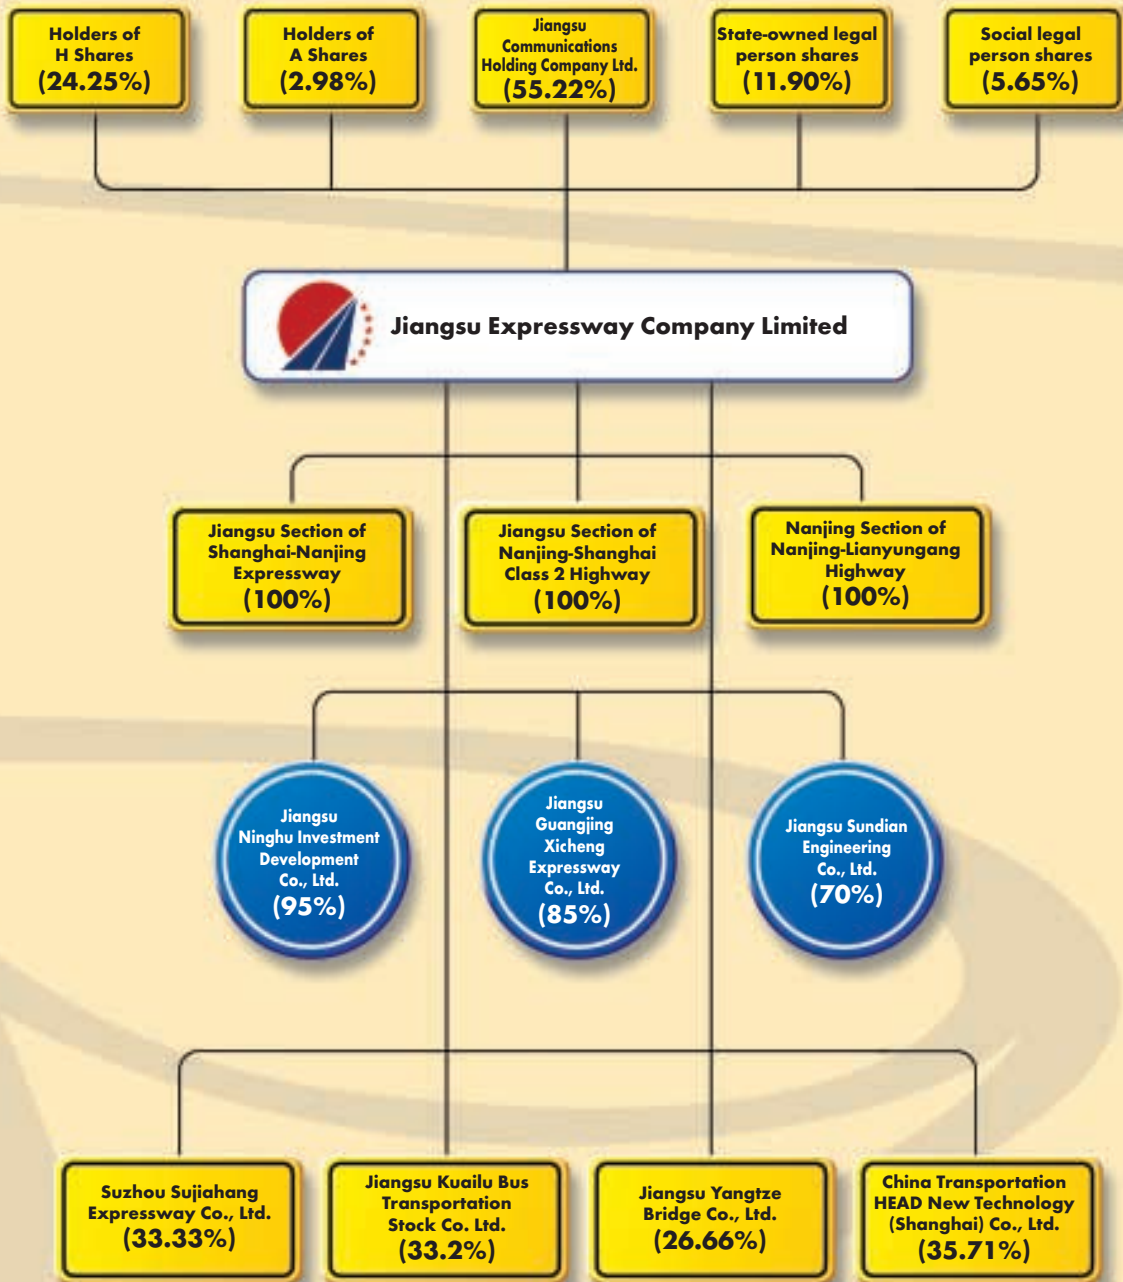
Holders of H Shares (24.25%)

Holders of A Shares (2.98%)

Jiangsu Communications Holding Company Ltd. (55.22%)

State-owned legal person shares (11.90%)

Social legal person shares (5.65%)

Jiangsu Expressway Company Limited

Jiangsu Section of Shanghai-Nanjing Expressway (100%)

Jiangsu Section of Nanjing-Shanghai Class 2 Highway (100%)

Nanjing Section of Nanjing-Lianyungang Highway (100%)

Jiangsu Ninghu Investment Development Co., Ltd. (95%)

Jiangsu Guangjing Xicheng Expressway Co., Ltd. (85%)

Jiangsu Sundian Engineering Co., Ltd. (70%)

Suzhou Sujiahang Expressway Co., Ltd. (33.33%)

Jiangsu Kuailu Bus Transportation Stock Co. Ltd. (33.2%)

Jiangsu Yangtze Bridge Co., Ltd. (26.66%)

China Transportation HEAD New Technology (Shanghai) Co., Ltd. (35.71%)